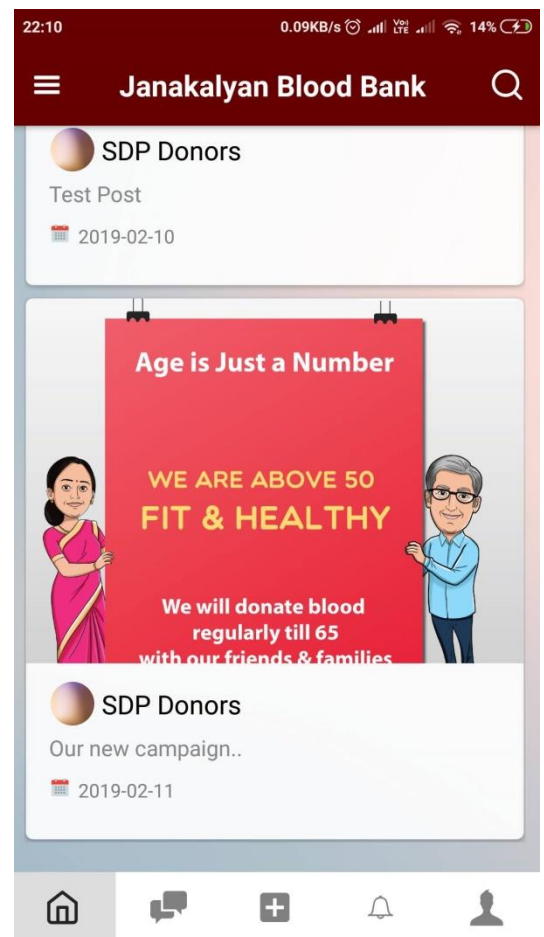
22:10 0.09KB/s Vo LTE 14%

Janakalyan Blood Bank

SDP Donors

Test Post

2019-02-10

Age is Just a Number

WE ARE ABOVE 50
FIT & HEALTHY

We will donate blood regularly till 65 with our friends & families

SDP Donors

Our new campaign..

2019-02-11